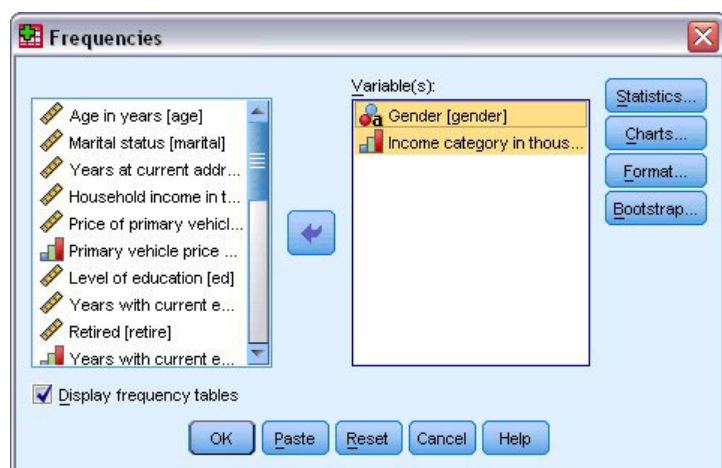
Frequencies

Age in years [age]
Marital status [marital]
Years at current addr...
Household income in t...
Price of primary vehicl...
Primary vehicle price ...
Level of education [ed]
Years with current e...
Retired [retire]
Years with current e...

Variable(s):
Gender [gender]
Income category in thous...

Statistics...
Charts...
Format...
Bootstrap...

Display frequency tables

OK
Paste
Reset
Cancel
Help